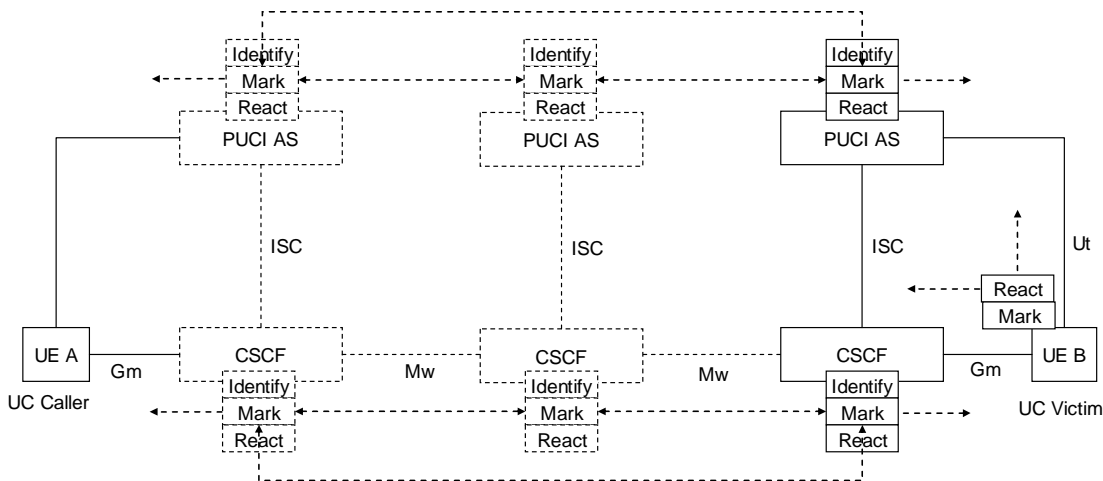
Identify
Mark
React
PUCI AS

Identify
Mark
React
PUCI AS

Identify
Mark
React
PUCI AS

ISC

ISC

ISC

Ut

React
Mark

UE A
Gm
UC Caller

CSCF
Identify
Mark
React

Mw

CSCF
Identify
Mark
React

Mw

CSCF
Identify
Mark
React

Gm
UE B
UC Victim